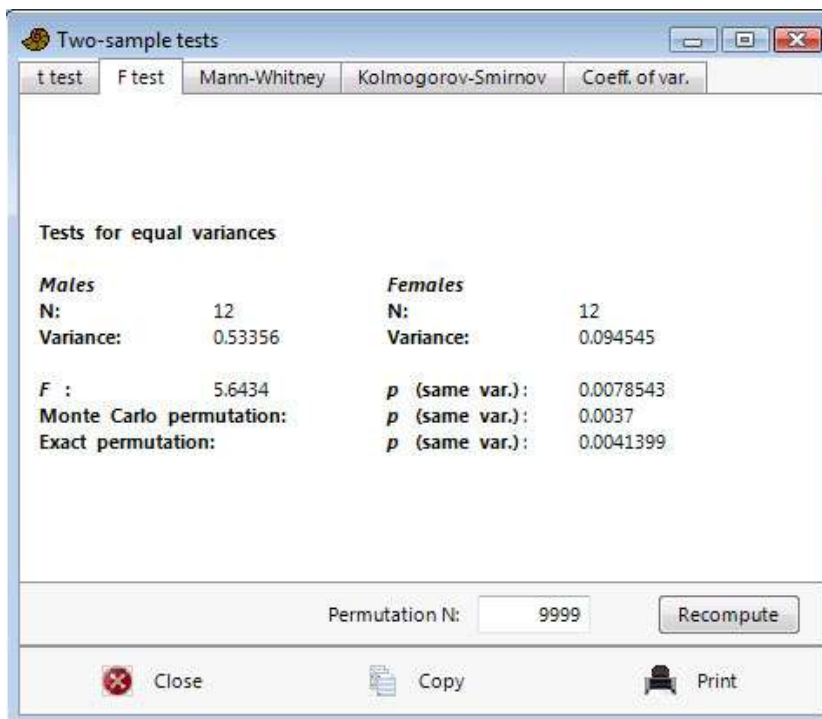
Two-sample tests

t test | F test | Mann-Whitney | Kolmogorov-Smirnov | Coeff. of var.

Tests for equal variances

| *Males* | | *Females* | |
|---|---|---|---|
| N: | 12 | N: | 12 |
| Variance: | 0.53356 | Variance: | 0.094545 |
| F : | 5.6434 | p (same var.): | 0.0078543 |
| Monte Carlo permutation: | | p (same var.): | 0.0037 |
| Exact permutation: | | p (same var.): | 0.0041399 |

Permutation N: 9999 Recompute

Close Copy Print